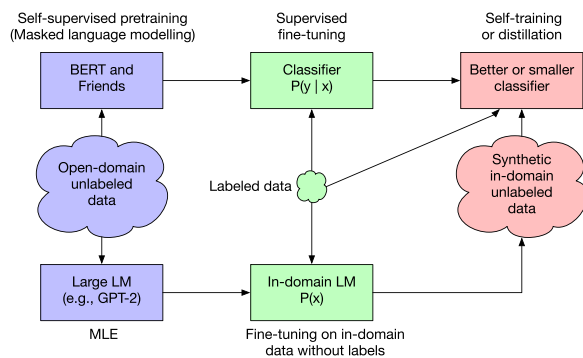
Self-supervised pretraining
(Masked language modelling)

Supervised
fine-tuning

Self-training
or distillation

BERT and
Friends

Classifier
P(y | x)

Better or smaller
classifier

Open-domain
unlabeled
data

Labeled data

Synthetic
in-domain
unlabeled
data

Large LM
(e.g., GPT-2)

In-domain LM
P(x)

MLE

Fine-tuning on in-domain
data without labels